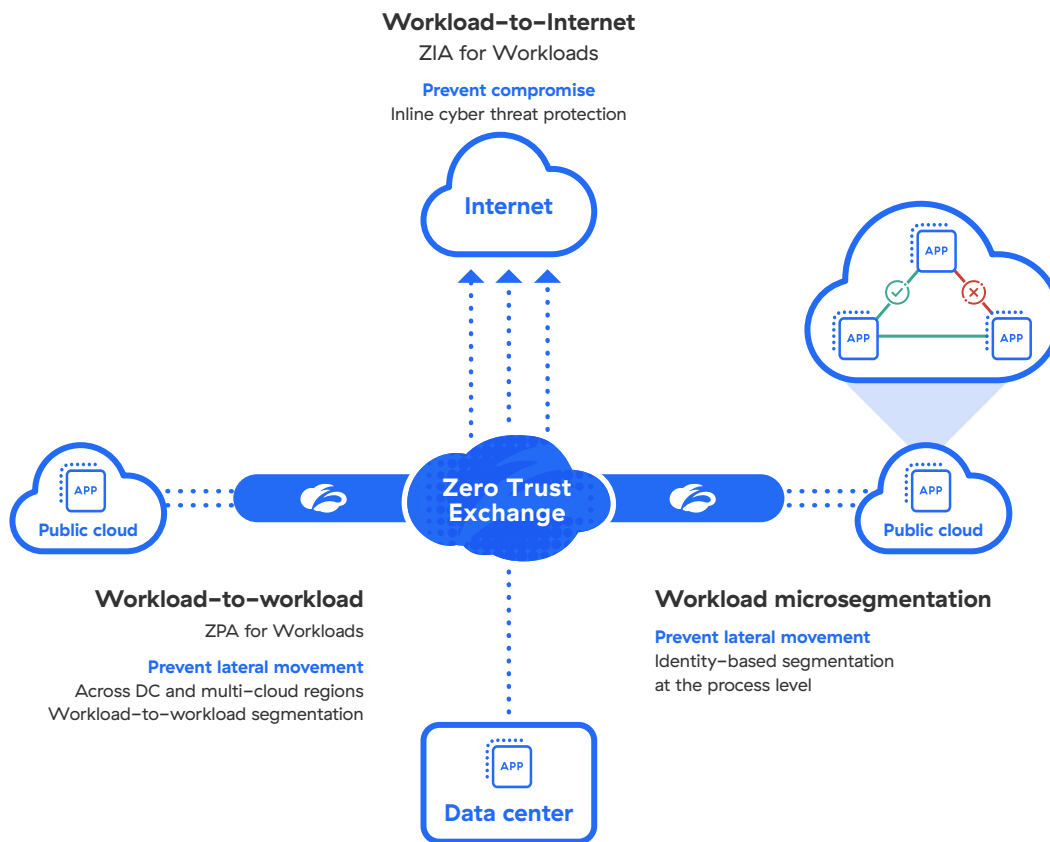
Workload-to-Internet
ZIA for Workloads

Prevent compromise
Inline cyber threat protection

Internet

APP

APP

APP

APP

Public cloud

Zero Trust Exchange

APP

Public cloud

Workload-to-workload
ZPA for Workloads

Prevent lateral movement
Across DC and multi-cloud regions
Workload-to-workload segmentation

Workload microsegmentation

Prevent lateral movement
Identity-based segmentation at the process level

APP

Data center